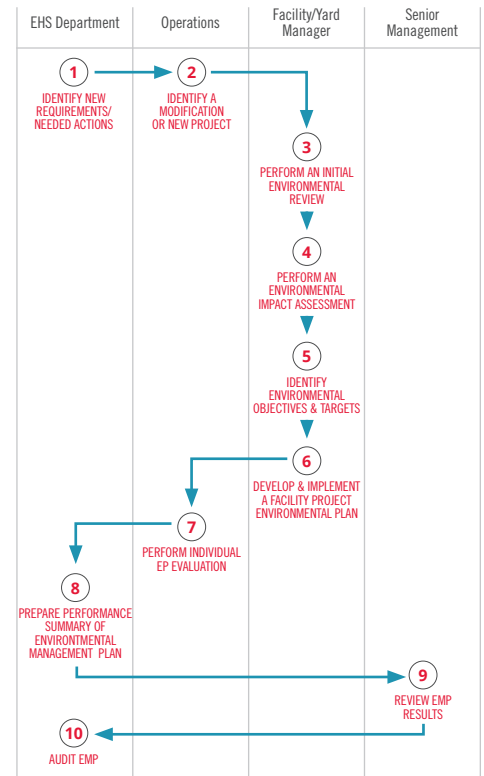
EHS Department

Operations

Facility/Yard Manager

Senior Management

1
IDENTIFY NEW REQUIREMENTS/ NEEDED ACTIONS

2
IDENTIFY A MODIFICATION OR NEW PROJECT

3
PERFORM AN INITIAL ENVIRONMENTAL REVIEW

4
PERFORM AN ENVIRONMENTAL IMPACT ASSESSMENT

5
IDENTIFY ENVIRONMENTAL OBJECTIVES & TARGETS

6
DEVELOP & IMPLEMENT A FACILITY PROJECT ENVIRONMENTAL PLAN

7
PERFORM INDIVIDUAL EP EVALUATION

8
PREPARE PERFORMANCE SUMMARY OF ENVIRONMENTAL MANAGEMENT PLAN

9
REVIEW EMP RESULTS

10
AUDIT EMP